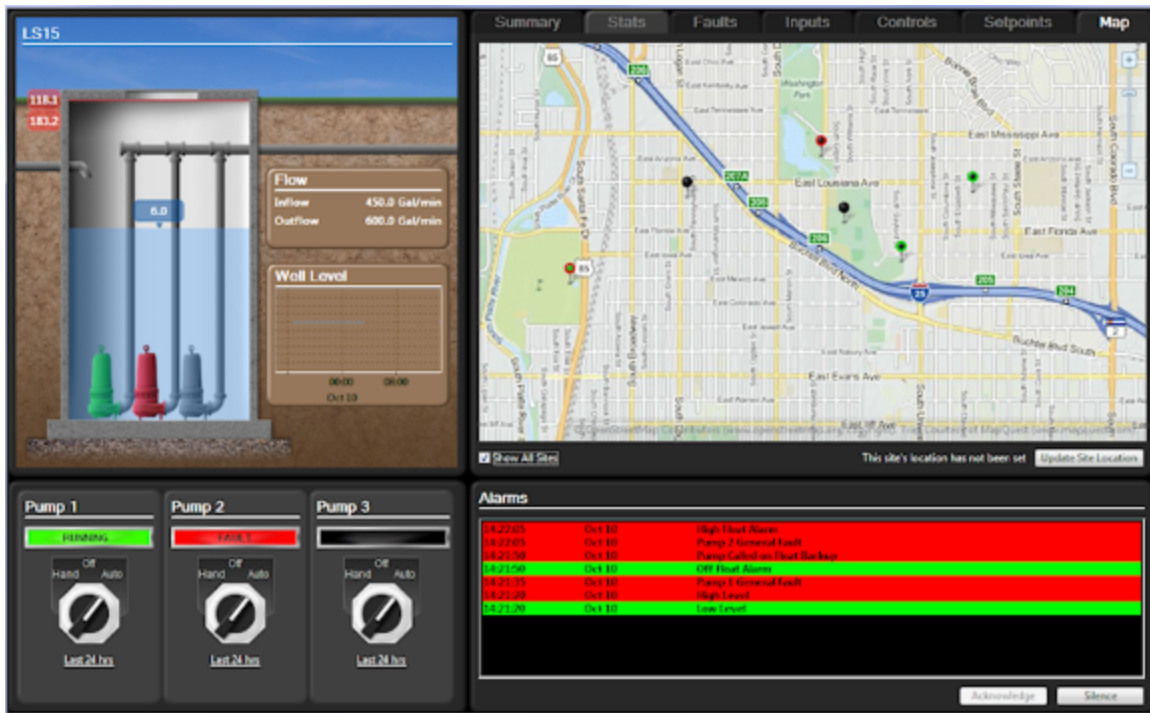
LS15

118.3
183.2

6.0

Flow
Inflow 450.0 Gal/min
Outflow 600.0 Gal/min

Well Level
00:00 06:00
Oct 10

Summary Stats Faults Inputs Controls Setpoints Map

East Mississippi Ave
East Louisiana Ave
East Florida Ave
East Evans Ave
Washington Park
85
25
285

Show All Sites
This site's location has not been set
Update Site Location

Pump 1
RUNNING
Off
Hand Auto
Last 24 hrs

Pump 2
FAULT
Off
Hand Auto
Last 24 hrs

Pump 3
Off
Hand Auto
Last 24 hrs

Alarms

| | | |
|---|---|---|
| 14:22:05 | Oct 10 | High Float Alarm |
| 14:22:05 | Oct 10 | Pump 2 General Fault |
| 14:21:50 | Oct 10 | Pump Called on Float Backup |
| 14:21:50 | Oct 10 | Off Float Alarm |
| 14:21:35 | Oct 10 | Pump 1 General Fault |
| 14:21:20 | Oct 10 | High Level |
| 14:21:20 | Oct 10 | Low Level |

Acknowledge Silence